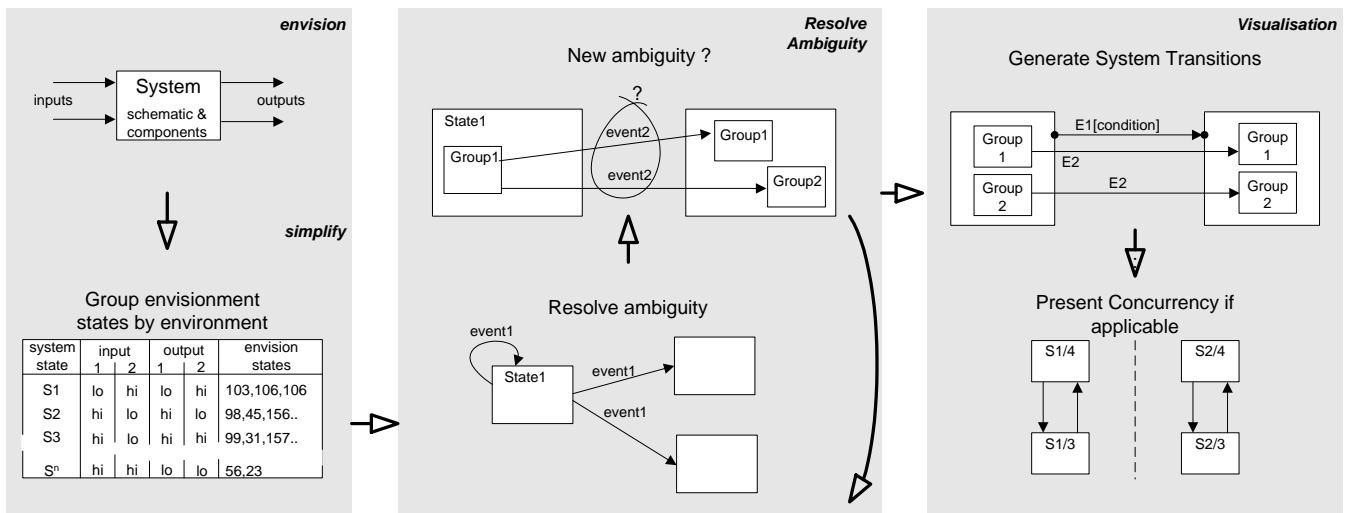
envision

inputs

System

schematic & components

outputs

simplify

Group envisionment states by environment

| system state | input 1 | input 2 | output 1 | output 2 | envision states |
|---|---|---|---|---|---|
| S1 | lo | hi | lo | hi | 103,106,106 |
| S2 | hi | lo | hi | lo | 98,45,156.. |
| S3 | hi | lo | hi | hi | 99,31,157.. |
| S$^n$ | hi | hi | lo | lo | 56,23 |

Resolve Ambiguity

New ambiguity ?

State1

Group1

event2

?

event2

Group1

Group2

Resolve ambiguity

event1

State1

event1

event1

Visualisation

Generate System Transitions

Group 1

Group 2

E1[condition]

E2

E2

Group 1

Group 2

Present Concurrency if applicable

S1/4

S1/3

S2/4

S2/3